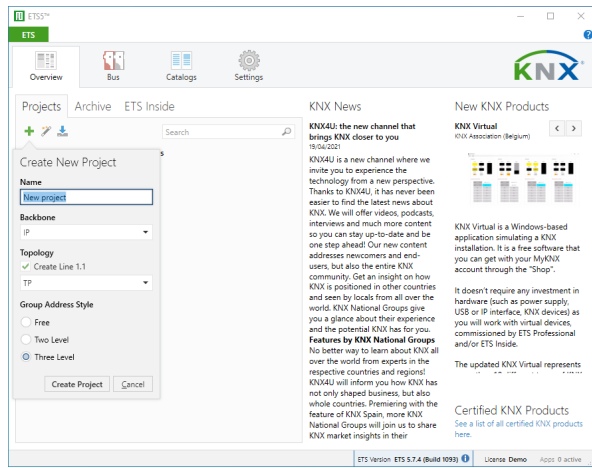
ETS5™

ETS

Overview

Bus

Catalogs

Settings

KNX

Projects Archive ETS Inside

Search

Create New Project

Name

New project

Backbone

IP

Topology

✓ Create Line 1.1

TP

Group Address Style

Free

Two Level

Three Level

Create Project Cancel

KNX News

KNX4U: the new channel that brings KNX closer to you

19/04/2021

KNX4U is a new channel where we invite you to experience the technology from a new perspective. Thanks to KNX4U, it has never been easier to find the latest news about KNX. We will offer videos, podcasts, interviews and much more content so you can stay up-to-date and be one step ahead! Our new content addresses newcomers and end-users, but also the entire KNX community. Get an insight on how KNX is positioned in other countries and seen by locals from all over the world. KNX National Groups give you a glance about their experience and the potential KNX has for you.

Features by KNX National Groups

No better way to learn about KNX all over the world from experts in the respective countries and regions! KNX4U will inform you how KNX has not only shaped business, but also whole countries. Premiering with the feature of KNX Spain, more KNX National Groups will join us to share KNX market insights in their

New KNX Products

KNX Virtual

KNX Association (Belgium)

KNX Virtual is a Windows-based application simulating a KNX installation. It is a free software that you can get with your MyKNX account through the "Shop".

It doesn't require any investment in hardware (such as power supply, USB or IP interface, KNX devices) as you will work with virtual devices, commissioned by ETS Professional and/or ETS Inside.

The updated KNX Virtual represents

Certified KNX Products

See a list of all certified KNX products here.

ETS Version ETS 5.7.4 (Build 1093) License Demo Apps 0 active